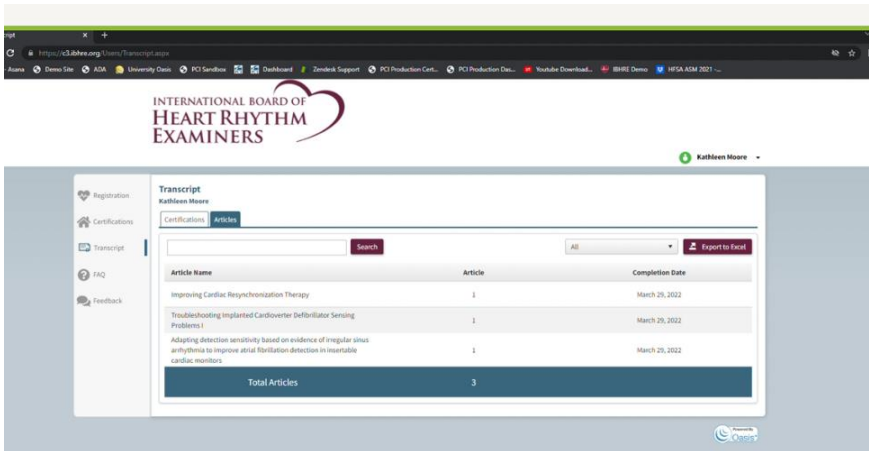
cript

https://c3.ibhre.org/Users/Transcript.aspx

Asana Demo Site ADA University Oasis PCI Sandbox Dashboard Zendesk Support PCI Production Cert... PCI Production Das... Youtube Download... IBHRE Demo HFSA ASM 2021 -...

INTERNATIONAL BOARD OF
HEART RHYTHM
EXAMINERS

Kathleen Moore

Registration
Certifications
Transcript
FAQ
Feedback

Transcript
Kathleen Moore

Certifications Articles

Search

All

Export to Excel

| Article Name | Article | Completion Date |
|---|---|---|
| Improving Cardiac Resynchronization Therapy | 1 | March 29, 2022 |
| Troubleshooting Implanted Cardioverter Defibrillator Sensing Problems I | 1 | March 29, 2022 |
| Adapting detection sensitivity based on evidence of irregular sinus arrhythmia to improve atrial fibrillation detection in insertable cardiac monitors | 1 | March 29, 2022 |
| Total Articles | 3 | |

Powered By Oasis